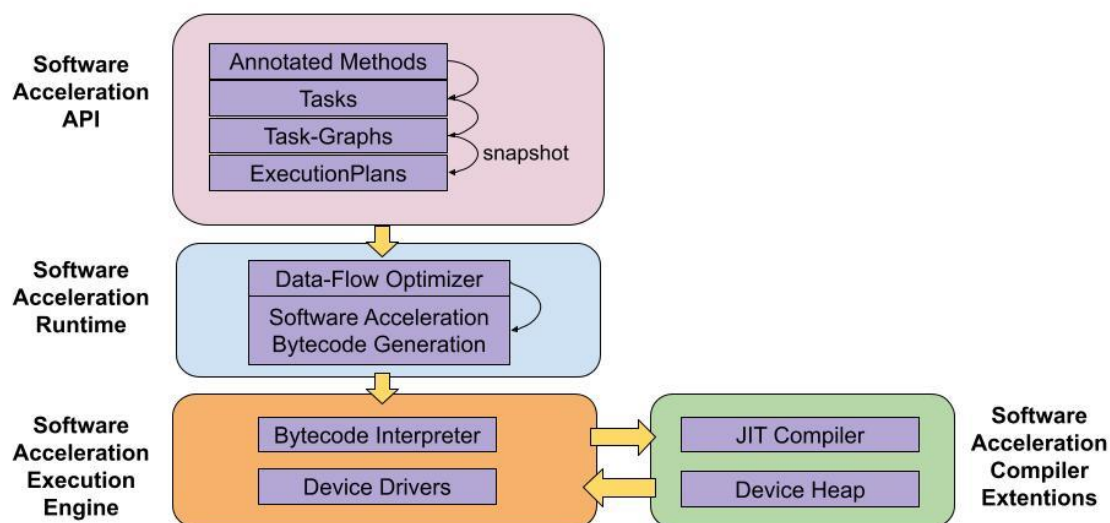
Software Acceleration API

Annotated Methods
Tasks
Task-Graphs
ExecutionPlans
snapshot

Software Acceleration Runtime

Data-Flow Optimizer
Software Acceleration Bytecode Generation

Software Acceleration Execution Engine

Bytecode Interpreter
Device Drivers

JIT Compiler
Device Heap

Software Acceleration Compiler Extentions